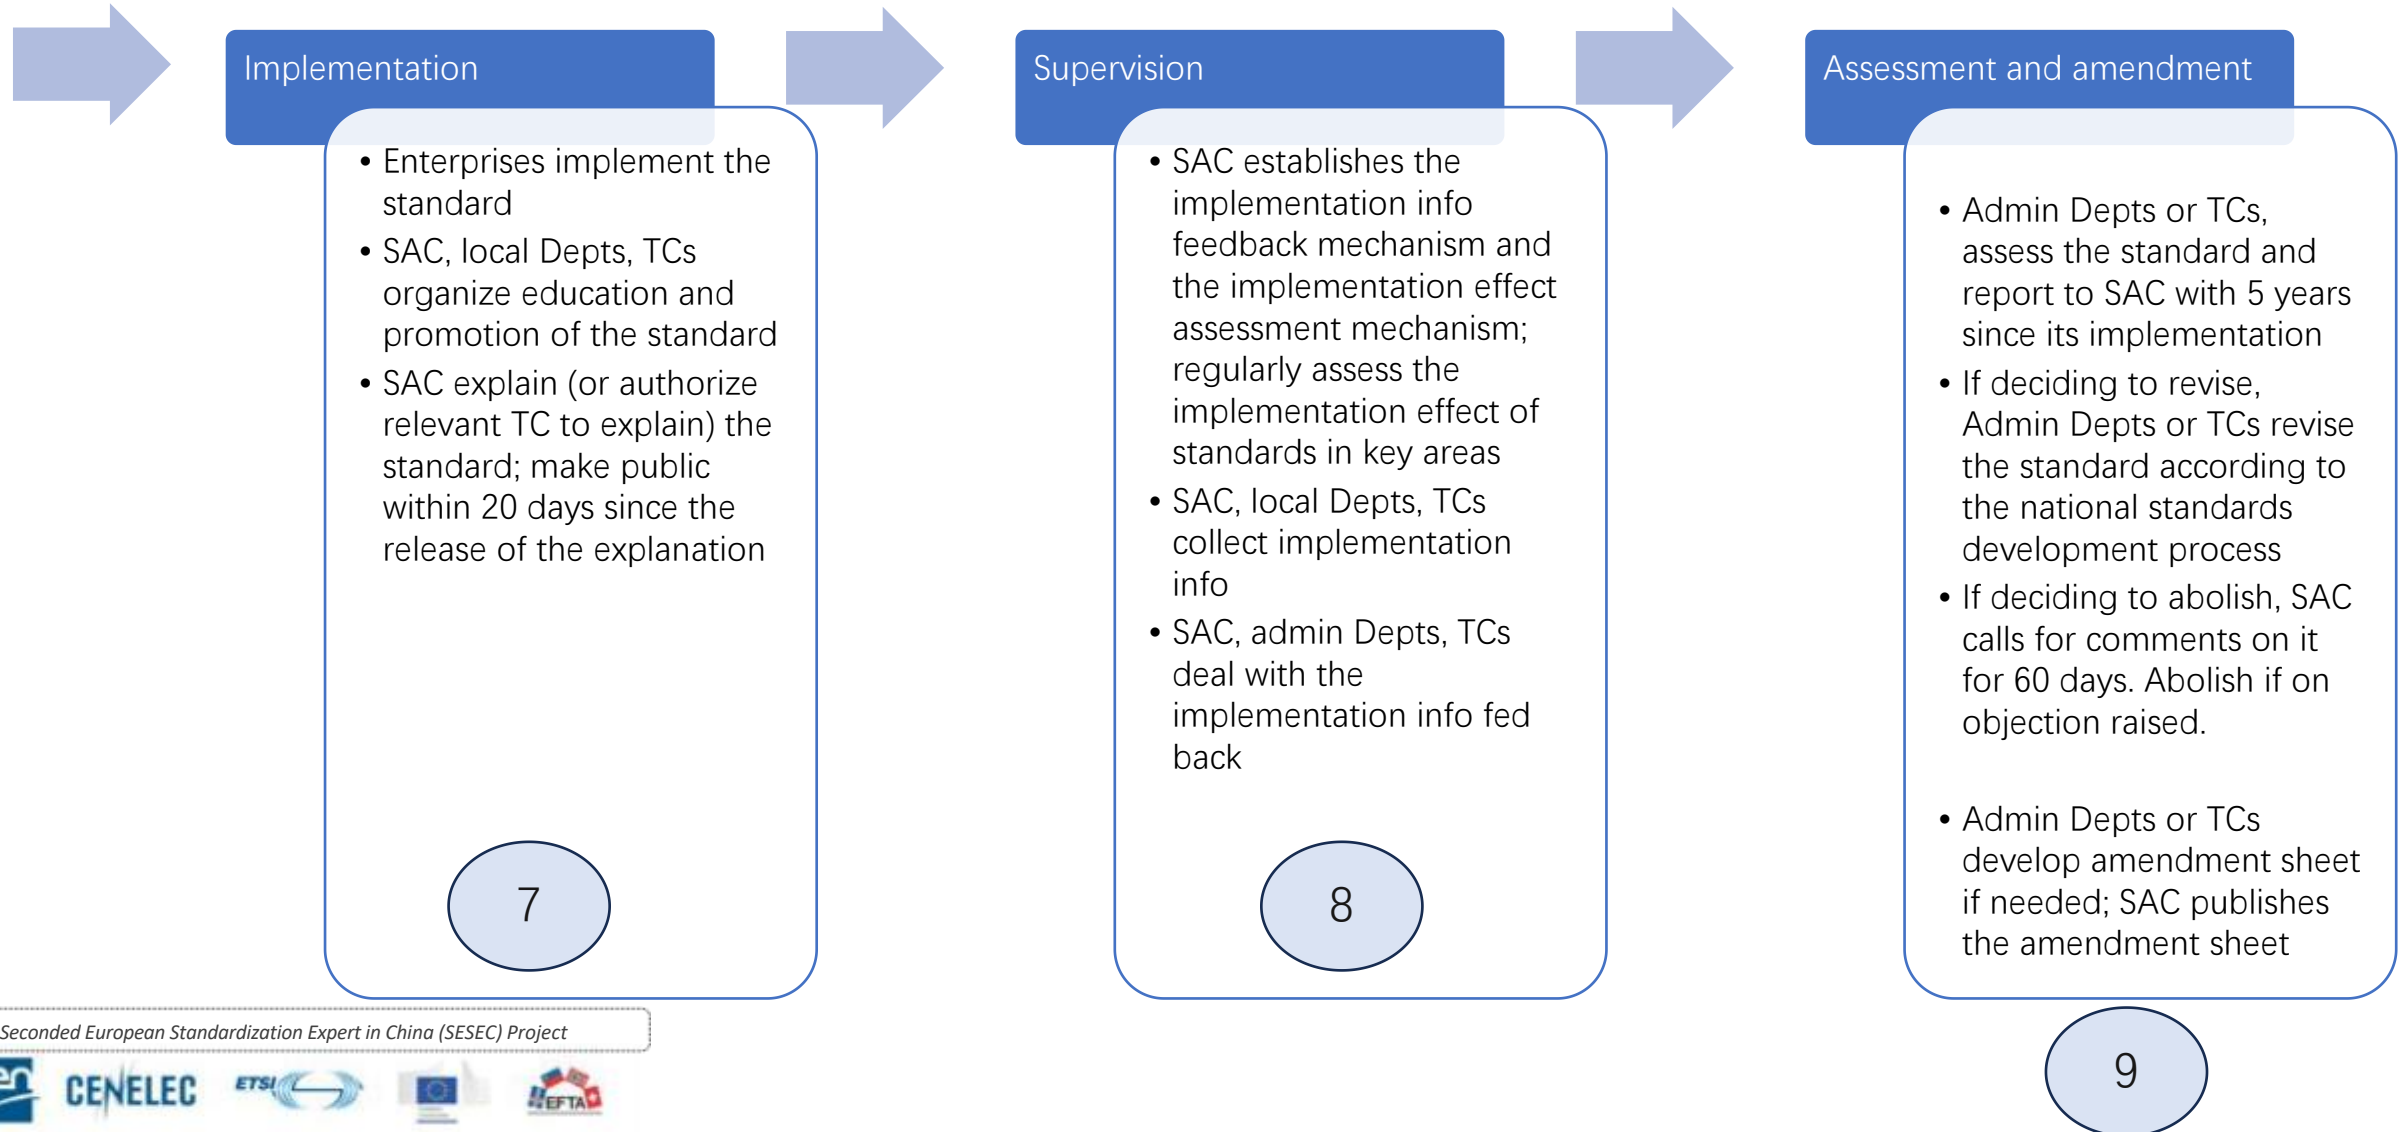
Implementation

• Enterprises implement the standard
• SAC, local Depts, TCs organize education and promotion of the standard
• SAC explain (or authorize relevant TC to explain) the standard; make public within 20 days since the release of the explanation

7

Supervision

• SAC establishes the implementation info feedback mechanism and the implementation effect assessment mechanism; regularly assess the implementation effect of standards in key areas
• SAC, local Depts, TCs collect implementation info
• SAC, admin Depts, TCs deal with the implementation info fed back

8

Assessment and amendment

• Admin Depts or TCs, assess the standard and report to SAC with 5 years since its implementation
• If deciding to revise, Admin Depts or TCs revise the standard according to the national standards development process
• If deciding to abolish, SAC calls for comments on it for 60 days. Abolish if on objection raised.

• Admin Depts or TCs develop amendment sheet if needed; SAC publishes the amendment sheet

9

Seconded European Standardization Expert in China (SESEC) Project

CENELEC ETSI EFTA